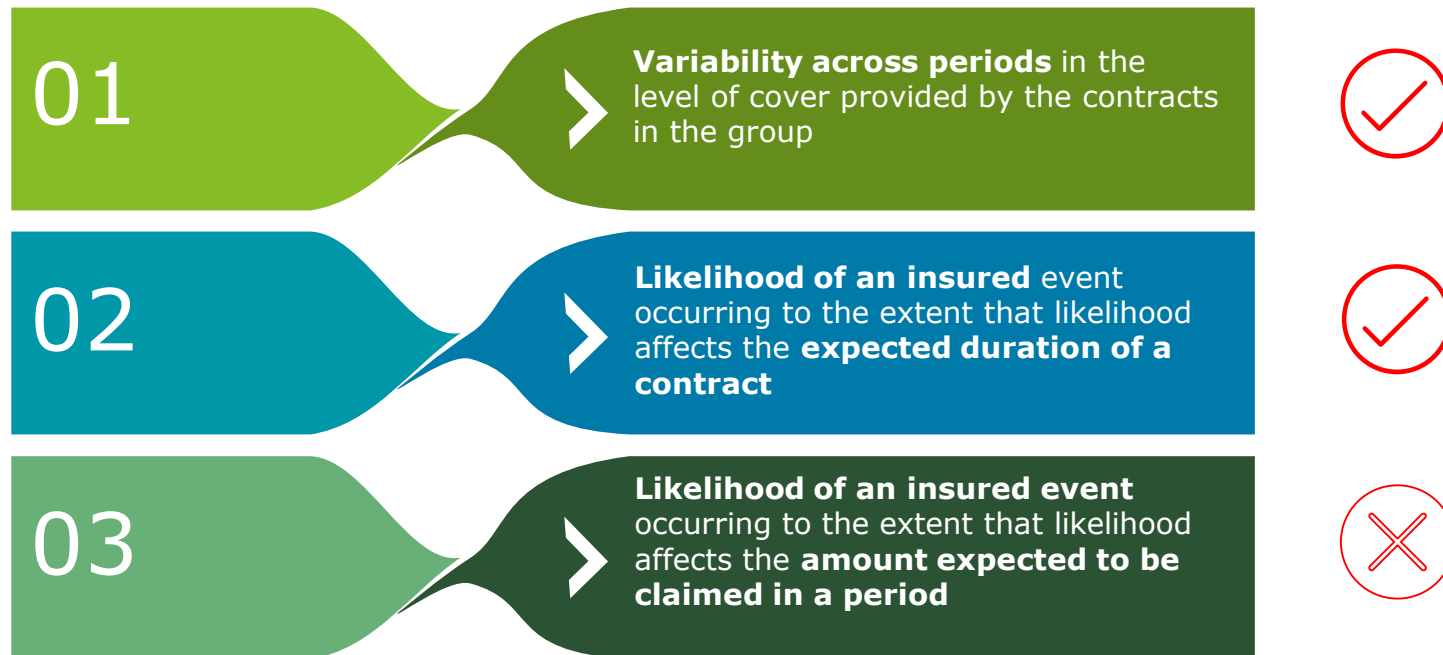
01

**Variability across periods** in the level of cover provided by the contracts in the group

02

**Likelihood of an insured** event occurring to the extent that likelihood affects the **expected duration of a contract**

03

**Likelihood of an insured event** occurring to the extent that likelihood affects the **amount expected to be claimed in a period**